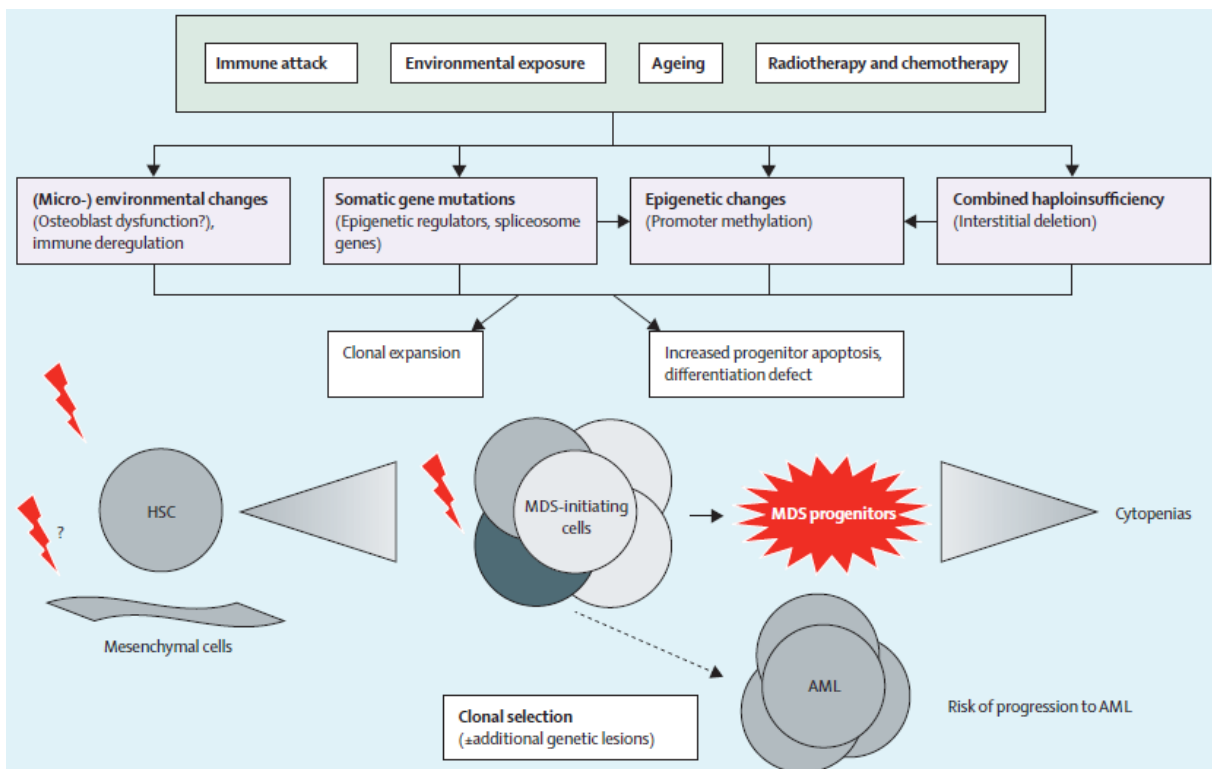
Immune attack

Environmental exposure

Ageing

Radiotherapy and chemotherapy

(Micro-) environmental changes
(Osteoblast dysfunction?), immune deregulation

Somatic gene mutations
(Epigenetic regulators, spliceosome genes)

Epigenetic changes
(Promoter methylation)

Combined haploinsufficiency
(Interstitial deletion)

Clonal expansion

Increased progenitor apoptosis, differentiation defect

?

HSC

Mesenchymal cells

MDS-initiating cells

MDS progenitors

Cytopenias

AML

Risk of progression to AML

Clonal selection
(±additional genetic lesions)